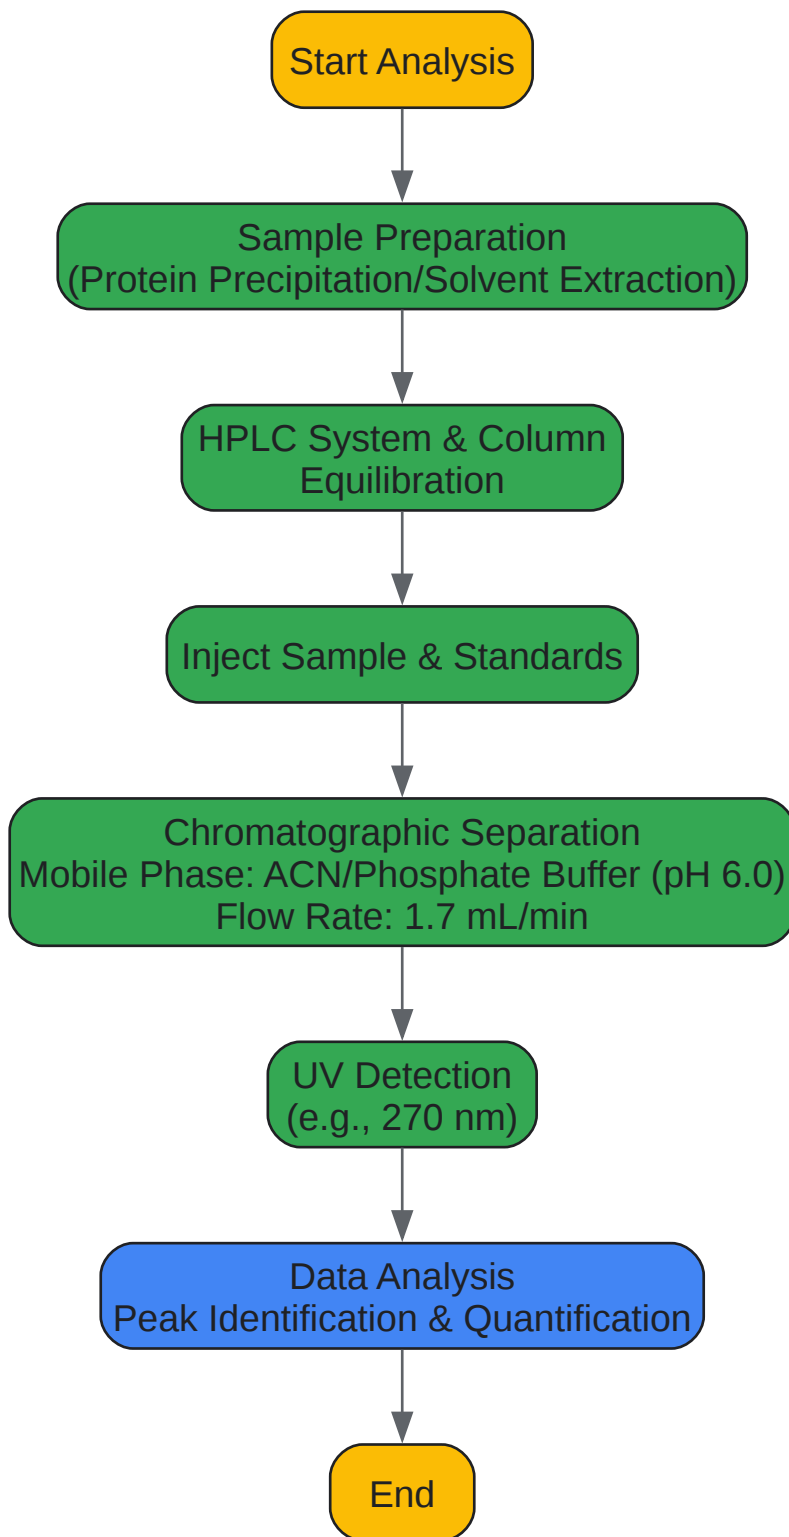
Start Analysis

Sample Preparation
(Protein Precipitation/Solvent Extraction)

HPLC System & Column
Equilibration

Inject Sample & Standards

Chromatographic Separation
Mobile Phase: ACN/Phosphate Buffer (pH 6.0)
Flow Rate: 1.7 mL/min

UV Detection
(e.g., 270 nm)

Data Analysis
Peak Identification & Quantification

End